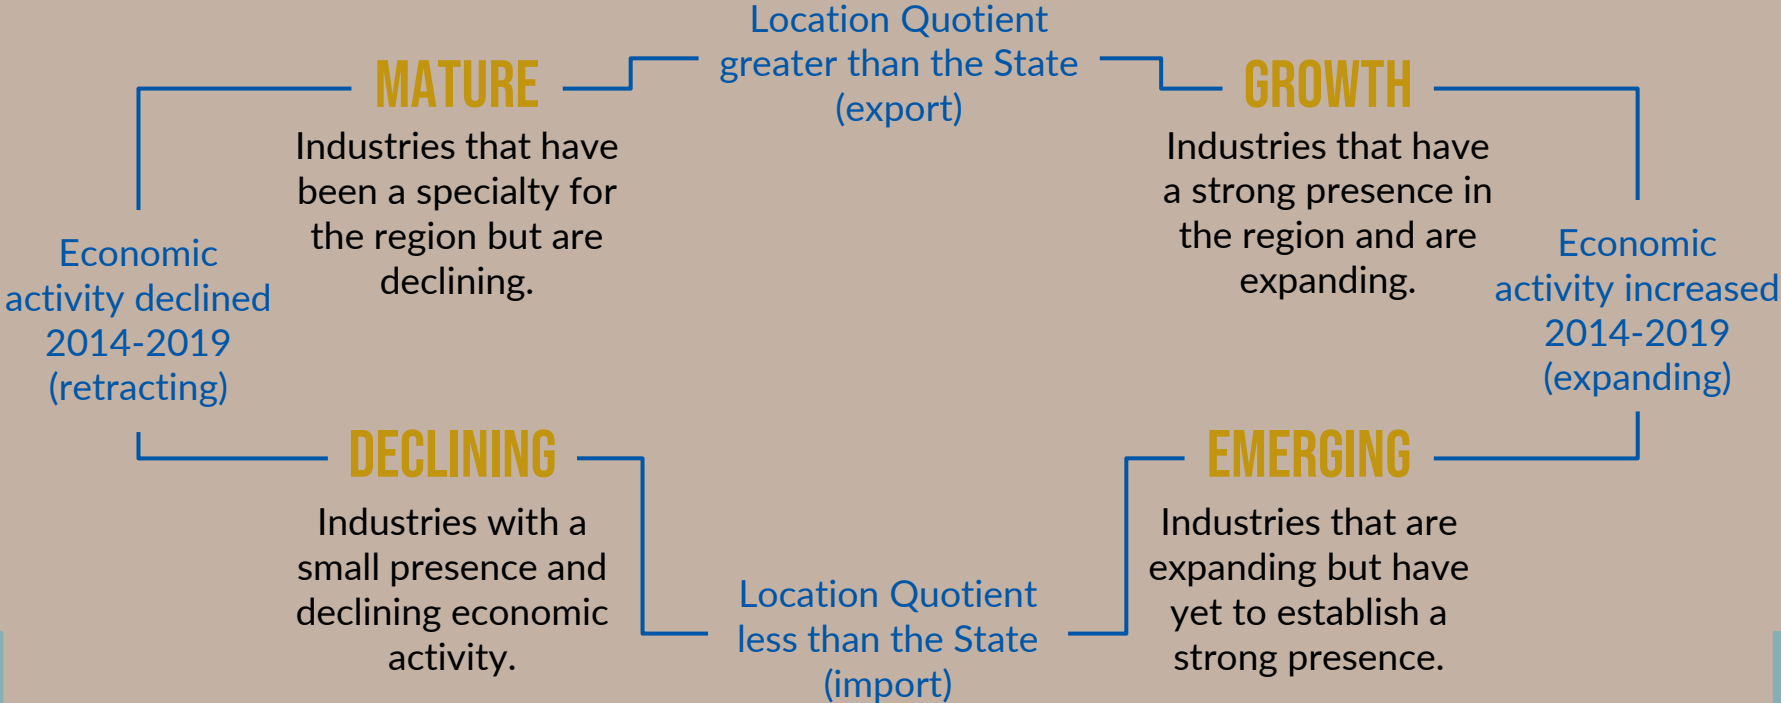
Location Quotient greater than the State (export)

MATURE

Industries that have been a specialty for the region but are declining.

GROWTH

Industries that have a strong presence in the region and are expanding.

Economic activity declined 2014-2019 (retracting)

Economic activity increased 2014-2019 (expanding)

DECLINING

Industries with a small presence and declining economic activity.

EMERGING

Industries that are expanding but have yet to establish a strong presence.

Location Quotient less than the State (import)